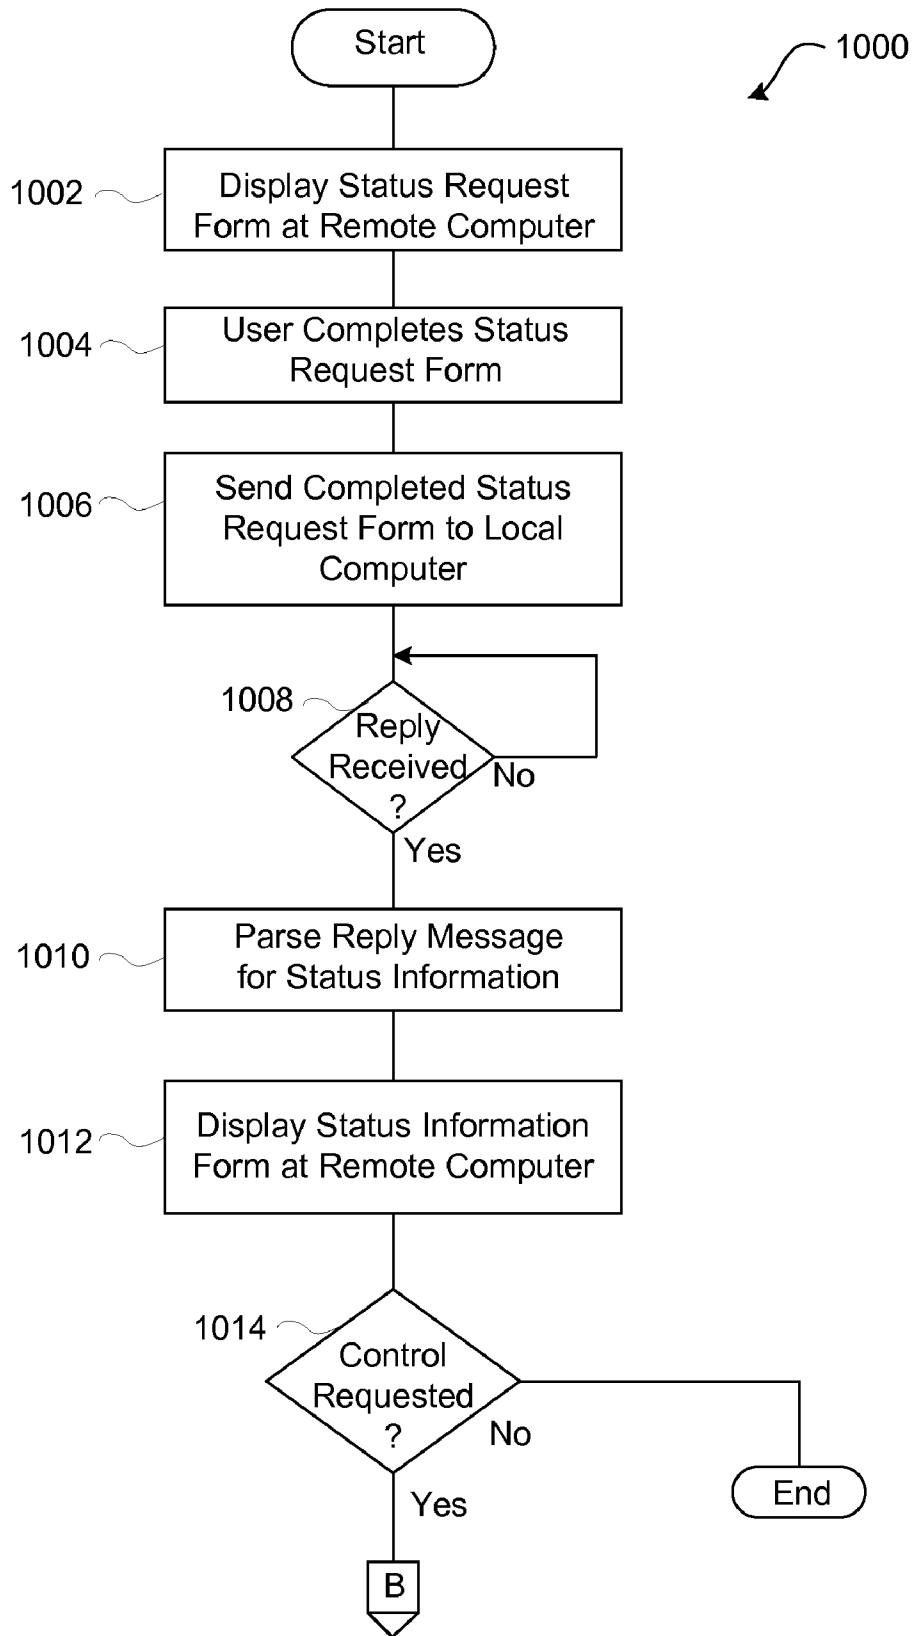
Start

1000

1002 Display Status Request Form at Remote Computer

1004 User Completes Status Request Form

1006 Send Completed Status Request Form to Local Computer

1008 Reply Received ?

No

Yes

1010 Parse Reply Message for Status Information

1012 Display Status Information Form at Remote Computer

1014 Control Requested ?

No

End

Yes

B